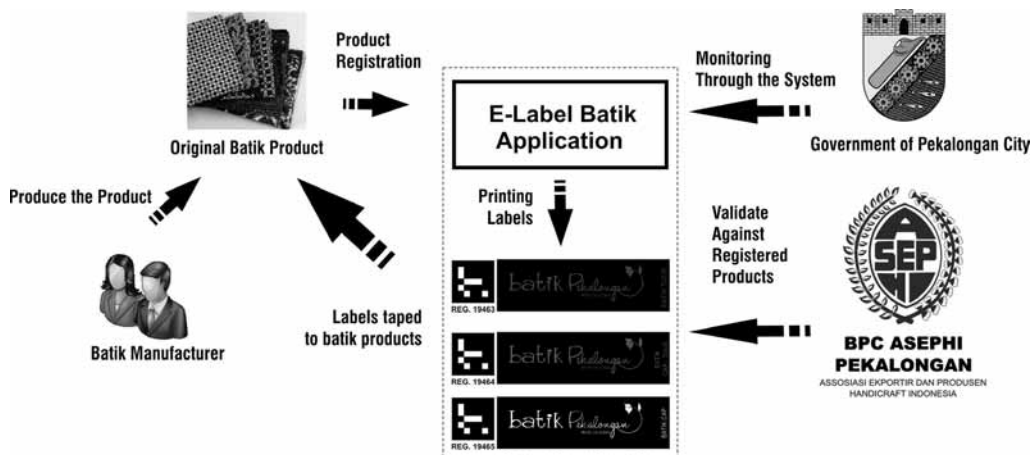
Product Registration

Monitoring Through the System

E-Label Batik Application

Original Batik Product

Government of Pekalongan City

Produce the Product

Printing Labels

Validate Against Registered Products

REG. 19463
batik Pekalongan

REG. 19464
batik Pekalongan

REG. 19465
batik Pekalongan

SEP

Labels taped to batik products

Batik Manufacturer

BPC ASEPHI PEKALONGAN
ASSOSIASI EKPORTIR DAN PRODUSEN HANDICRAFT INDONESIA